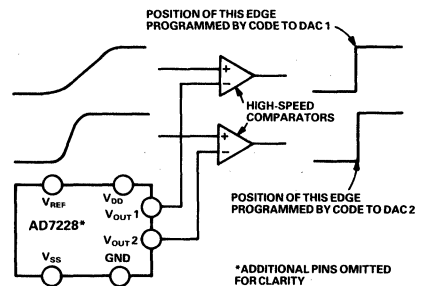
POSITION OF THIS EDGE PROGRAMMED BY CODE TO DAC 1

+
−

HIGH-SPEED COMPARATORS

+
−

$V_{REF}$

$V_{DD}$

AD7228*

$V_{OUT}$ 1

$V_{OUT}$ 2

$V_{SS}$

GND

POSITION OF THIS EDGE PROGRAMMED BY CODE TO DAC 2

*ADDITIONAL PINS OMITTED FOR CLARITY